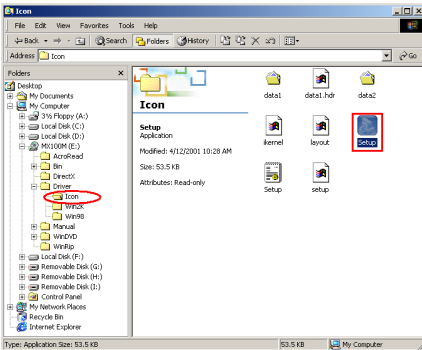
Icon

File Edit View Favorites Tools Help

Back Search Folders History

Address Icon Go

Folders

Desktop
My Documents
My Computer
3½ Floppy (A:)
Local Disk (C:)
Local Disk (D:)
MX100M (E:)
AcroRead
Bin
DirectX
Driver
Icon
Win2K
Win98
Manual
WinDVD
WinRip
Local Disk (F:)
Removable Disk (G:)
Removable Disk (H:)
Removable Disk (I:)
Control Panel
My Network Places
Recycle Bin
Internet Explorer

Icon

Setup
Application

Modified: 4/12/2001 10:28 AM

Size: 53.5 KB

Attributes: Read-only

data1 data1.hdr data2
ikernel layout Setup
Setup setup

Type: Application Size: 53.5 KB 53.5 KB My Computer